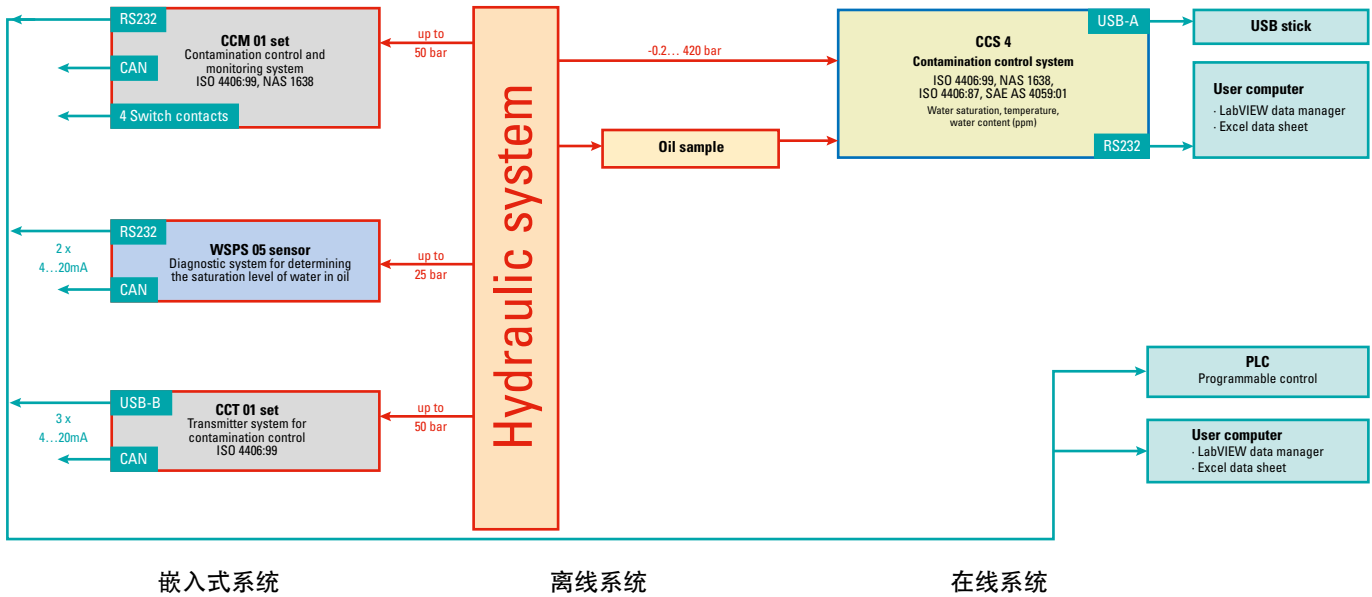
RS232

CCM 01 set
Contamination control and monitoring system
ISO 4406:99, NAS 1638

CAN

4 Switch contacts

up to
50 bar

Hydraulic system

-0.2… 420 bar

USB-A

CCS 4
Contamination control system
ISO 4406:99, NAS 1638,
ISO 4406:87, SAE AS 4059:01
Water saturation, temperature, water content (ppm)

RS232

USB stick

User computer
· LabVIEW data manager
· Excel data sheet

Oil sample

RS232

WSPS 05 sensor
Diagnostic system for determining the saturation level of water in oil

CAN

2 x
4…20mA

up to
25 bar

USB-B

CCT 01 set
Transmitter system for contamination control
ISO 4406:99

CAN

3 x
4…20mA

up to
50 bar

PLC
Programmable control

User computer
· LabVIEW data manager
· Excel data sheet

嵌入式系统

离线系统

在线系统